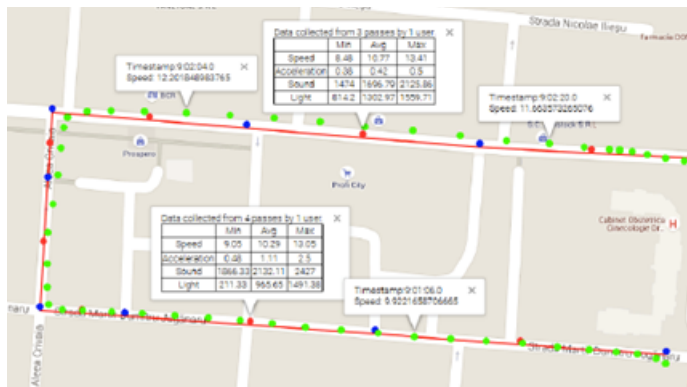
Strada Nicolae Bieșu
Farmacia DO

Timestamp:9:02:04.0
Speed: 12.201848983765
BCR

Data collected from 3 passes by 1 user

| | Min | Avg | Max |
|---|---|---|---|
| Speed | 8.48 | 10.77 | 13.41 |
| Acceleration | 0.38 | 0.42 | 0.5 |
| Sound | 1474 | 1696.79 | 2125.86 |
| Light | 814.2 | 1302.97 | 1559.71 |

Timestamp:9:02:20.0
Speed: 11.603579235076

Prospero

Profi City

Data collected from 4 passes by 1 user

| | Min | Avg | Max |
|---|---|---|---|
| Speed | 9.05 | 10.29 | 13.05 |
| Acceleration | 0.48 | 1.11 | 2.5 |
| Sound | 1866.33 | 2132.11 | 2427 |
| Light | 211.33 | 965.65 | 1491.38 |

Cabinet Obstetrică Ginecologie Dr.

Timestamp:9:01:06.0
Speed: 9.9221658706665

Strada Maria Dumitru Agapie
Aleea Ornale